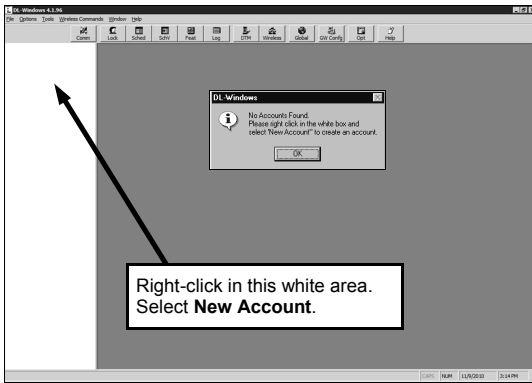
DL-Windows 4.1.96

File Options Tools Wireless Commands Window Help

Comm Lock Sched Schlf Feat Log DTM Wireless Global GW Config Opt Help

DL-Windows

No Accounts Found.
Please right click in the white box and select "New Account" to create an account.

OK

Right-click in this white area.
Select **New Account**.

CAPS NUM 11/9/2010 3:14 PM